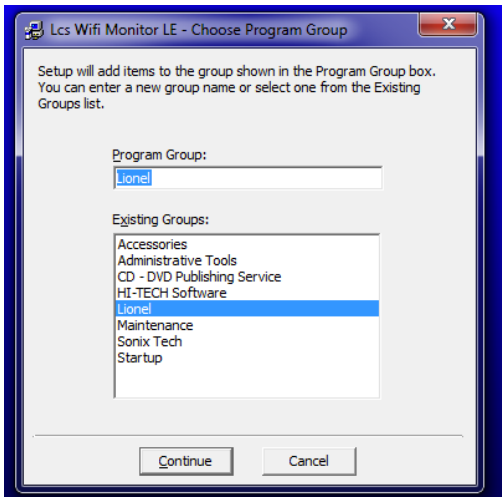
Lcs Wifi Monitor LE - Choose Program Group

Setup will add items to the group shown in the Program Group box. You can enter a new group name or select one from the Existing Groups list.

Program Group:

Lionel

Existing Groups:

Accessories
Administrative Tools
CD - DVD Publishing Service
HI-TECH Software
Lionel
Maintenance
Sonix Tech
Startup

Continue

Cancel